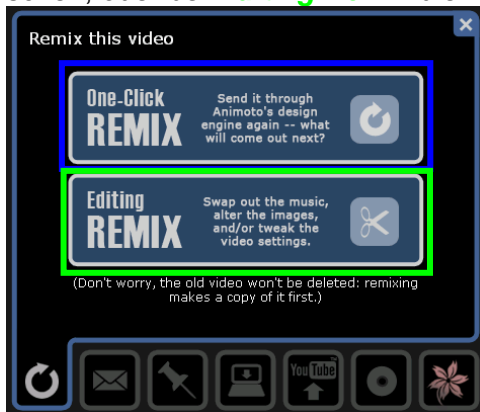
Remix this video

One-Click
REMIX

Send it through Animoto's design engine again -- what will come out next?

Editing
REMIX

Swap out the music, alter the images, and/or tweak the video settings.

(Don't worry, the old video won't be deleted: remixing makes a copy of it first.)

You Tube